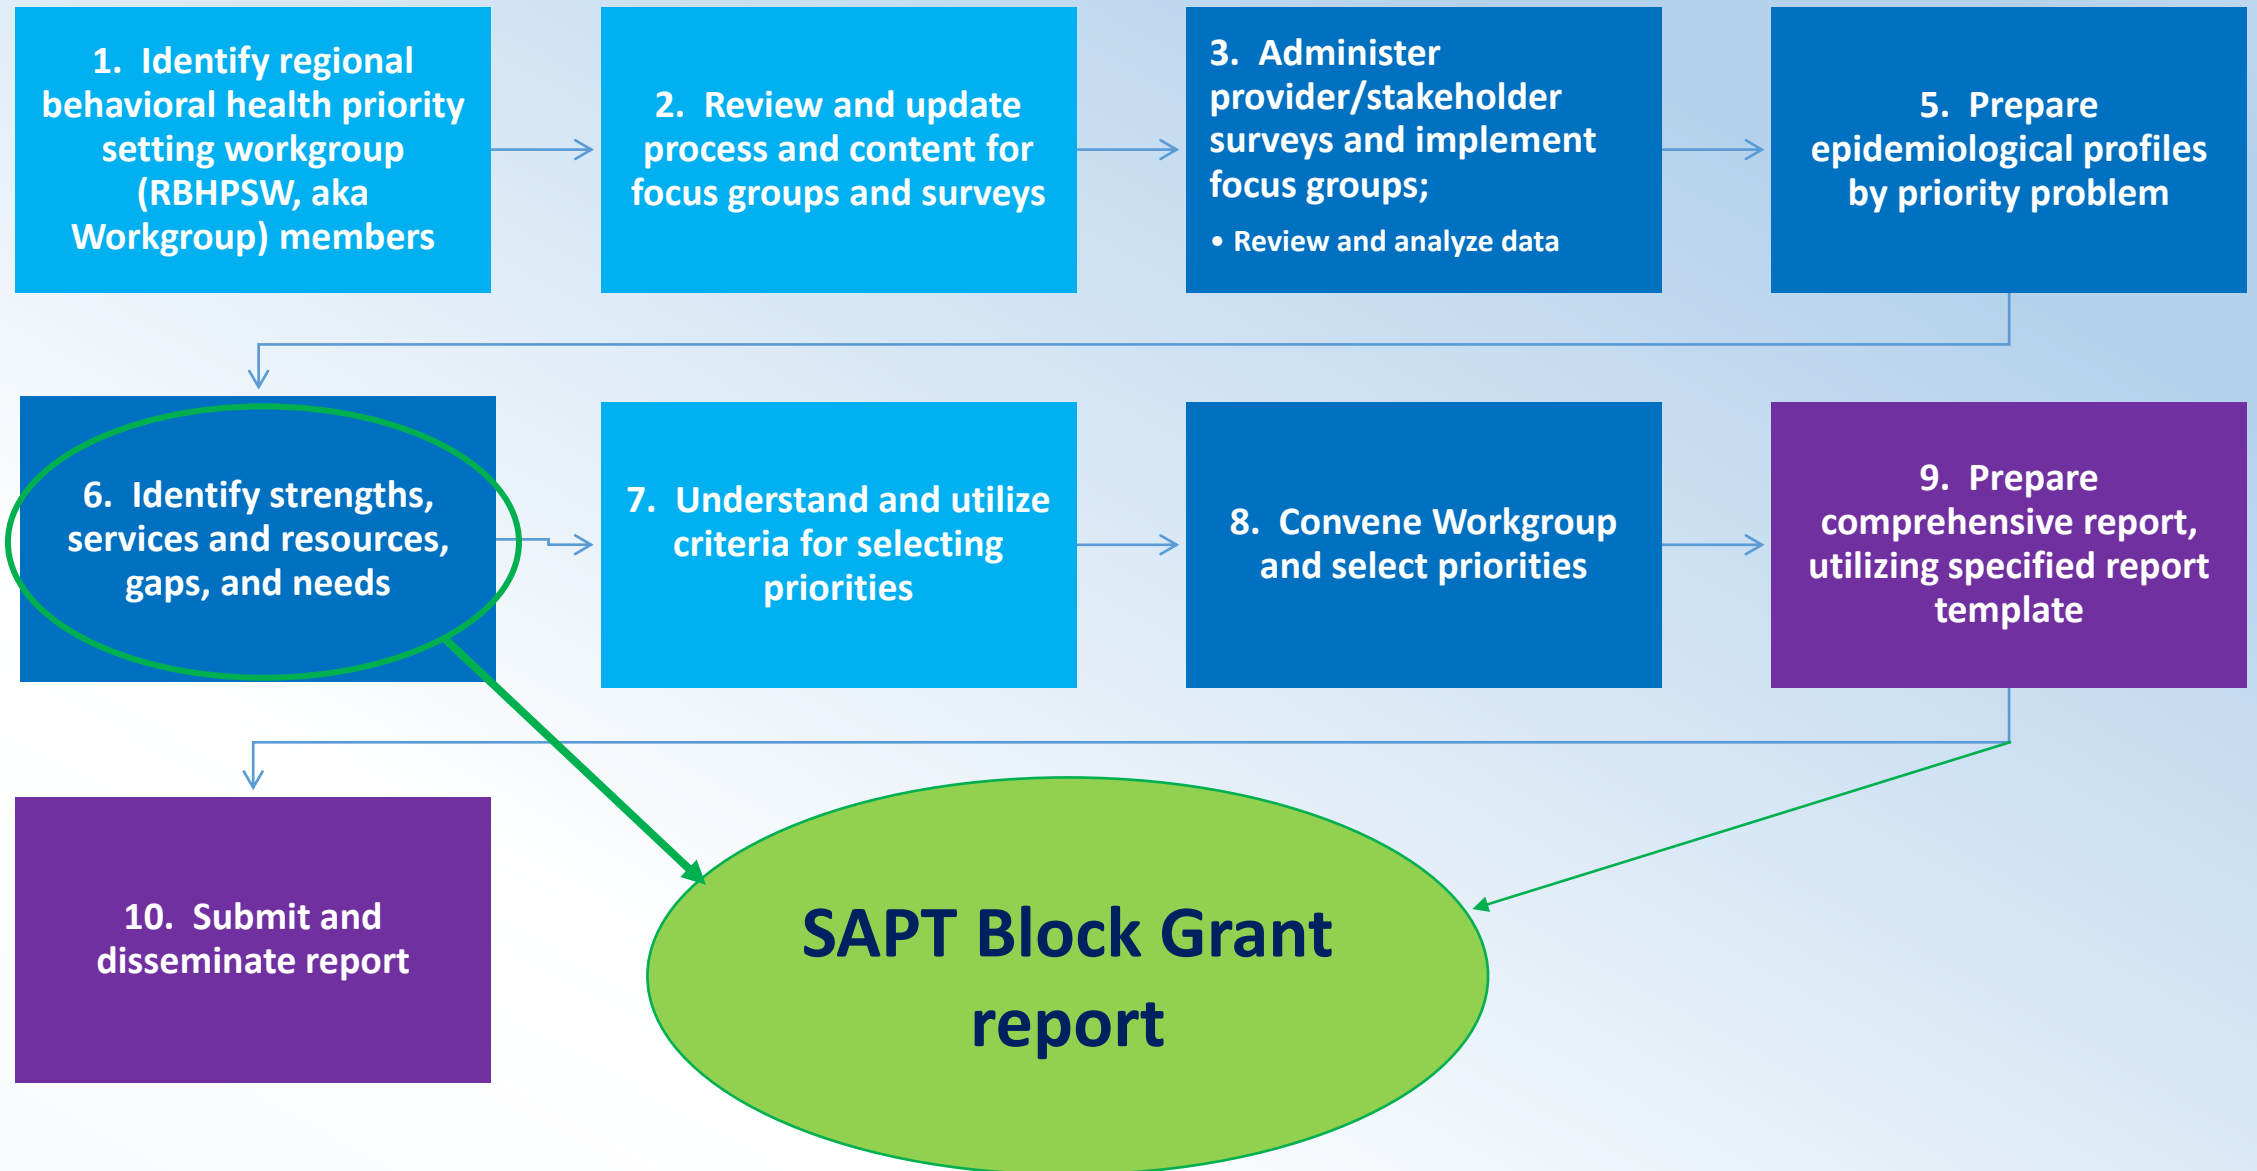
1. Identify regional behavioral health priority setting workgroup (RBHPSW, aka Workgroup) members

2. Review and update process and content for focus groups and surveys

3. Administer provider/stakeholder surveys and implement focus groups;
• Review and analyze data

5. Prepare epidemiological profiles by priority problem

6. Identify strengths, services and resources, gaps, and needs

7. Understand and utilize criteria for selecting priorities

8. Convene Workgroup and select priorities

9. Prepare comprehensive report, utilizing specified report template

10. Submit and disseminate report

SAPT Block Grant report